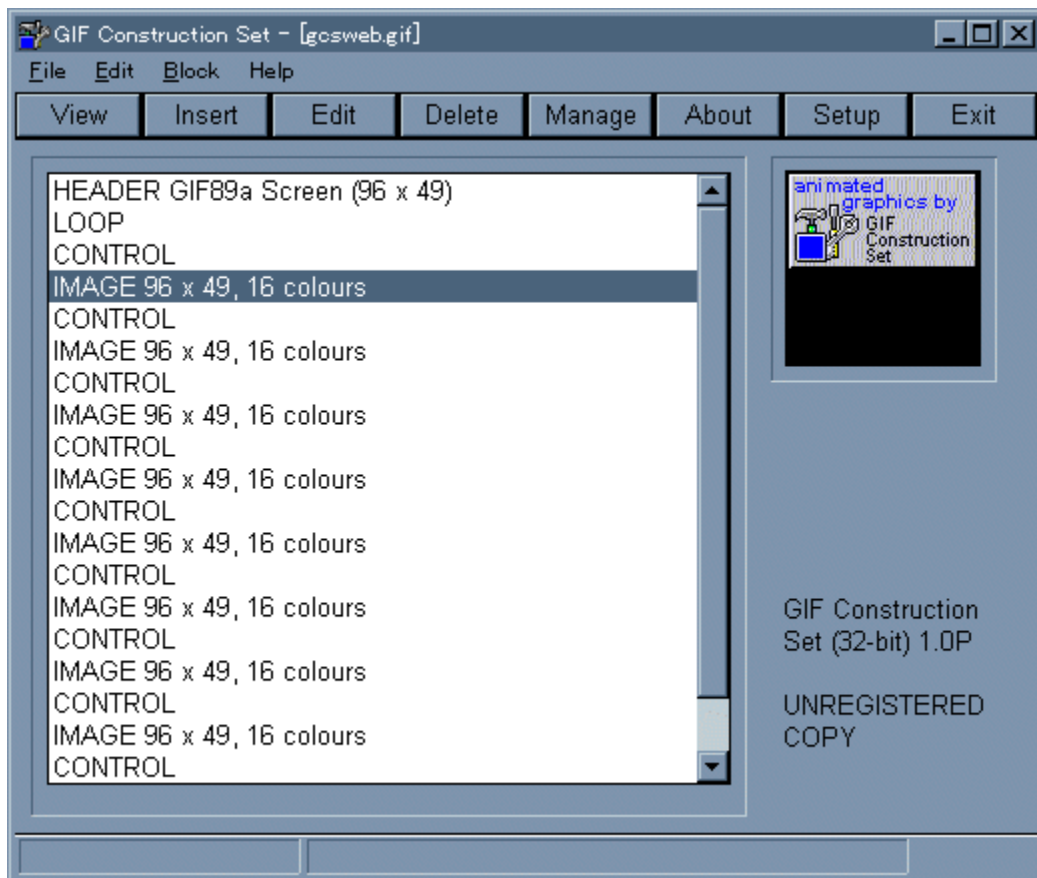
GIF Construction Set - [gcsweb.gif]

File Edit Block Help

View Insert Edit Delete Manage About Setup Exit

HEADER GIF89a Screen (96 x 49)
LOOP
CONTROL
IMAGE 96 x 49, 16 colours
CONTROL
IMAGE 96 x 49, 16 colours
CONTROL
IMAGE 96 x 49, 16 colours
CONTROL
IMAGE 96 x 49, 16 colours
CONTROL
IMAGE 96 x 49, 16 colours
CONTROL
IMAGE 96 x 49, 16 colours
CONTROL
IMAGE 96 x 49, 16 colours
CONTROL
IMAGE 96 x 49, 16 colours
CONTROL

animated graphics by GIF Construction Set

GIF Construction Set (32-bit) 1.0P

UNREGISTERED COPY